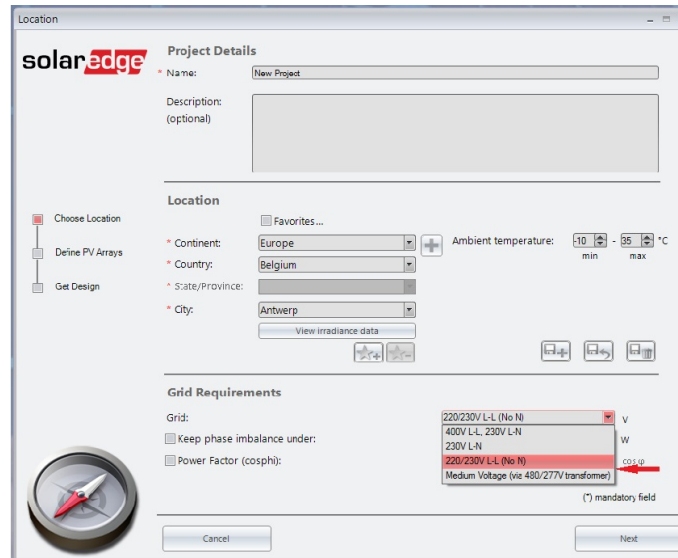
Location

solaredge

Choose Location
Define PV Arrays
Get Design

Project Details
* Name: New Project
Description: (optional)

Location
Favorites...
* Continent: Europe
Ambient temperature: -10 - 35 °C
min max
* Country: Belgium
* State/Province:
* City: Antwerp
View irradiance data

Grid Requirements
Grid: 220/230V L-L (No N) V
Keep phase imbalance under: W
Power Factor (cosphi): cos φ
400V L-L, 230V L-N
230V L-N
220/230V L-L (No N)
Medium Voltage (via 480/277V transformer)

(*) mandatory field

Cancel
Next